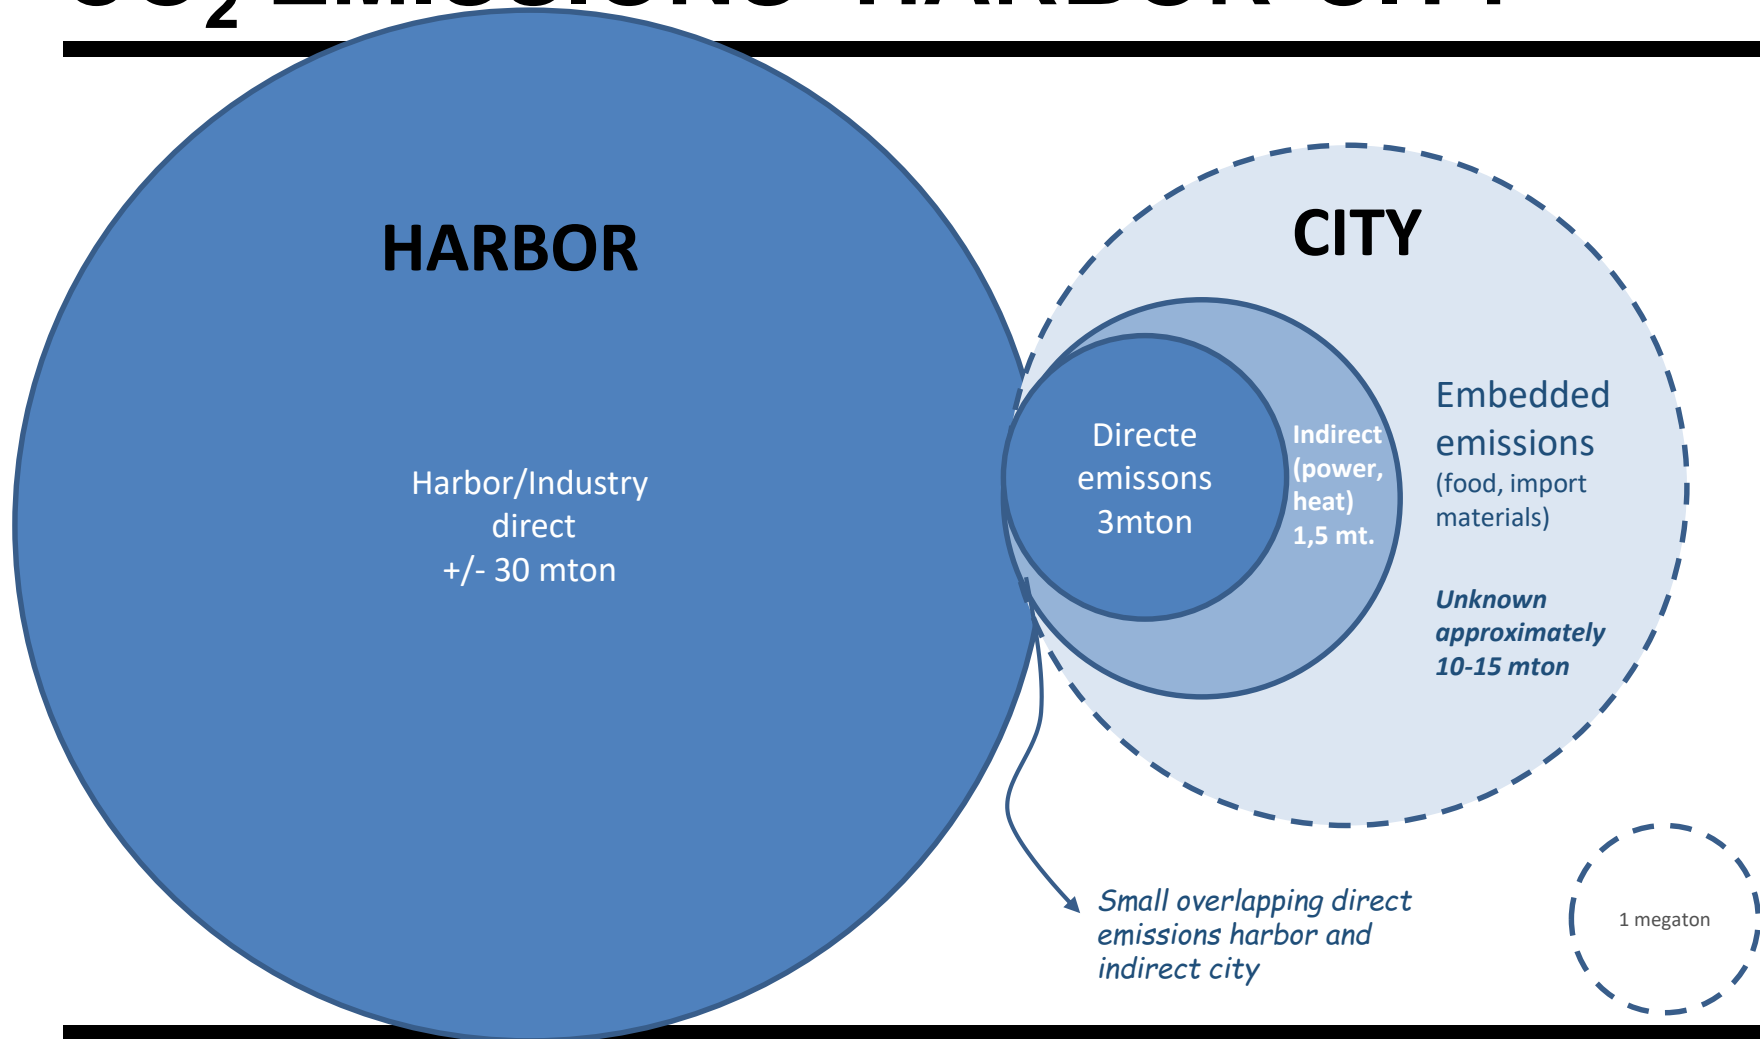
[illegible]

HARBOR

Harbor/Industry direct +/- 30 mton

CITY

Directe emissons 3mton

Indirect (power, heat) 1,5 mt.

Embedded emissions (food, import materials)

Unknown approximately 10-15 mton

Small overlapping direct emissions harbor and indirect city

1 megaton